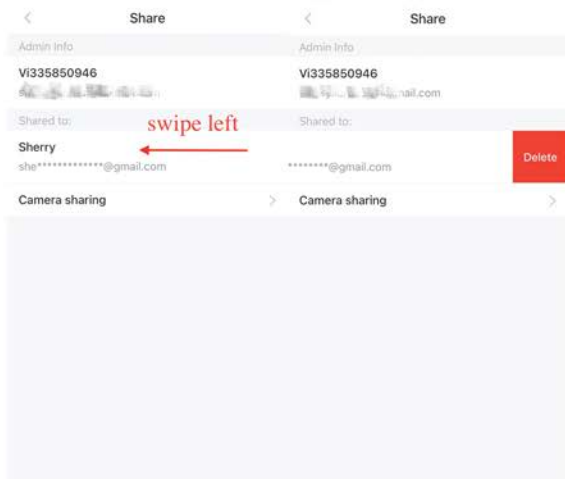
< Share

Admin Info

Vi335850946
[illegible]

Shared to:

swipe left

Sherry
she**************@gmail.com

Camera sharing >

< Share

Admin Info

Vi335850946
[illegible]nail.com

Shared to:

********@gmail.com

Delete

Camera sharing >